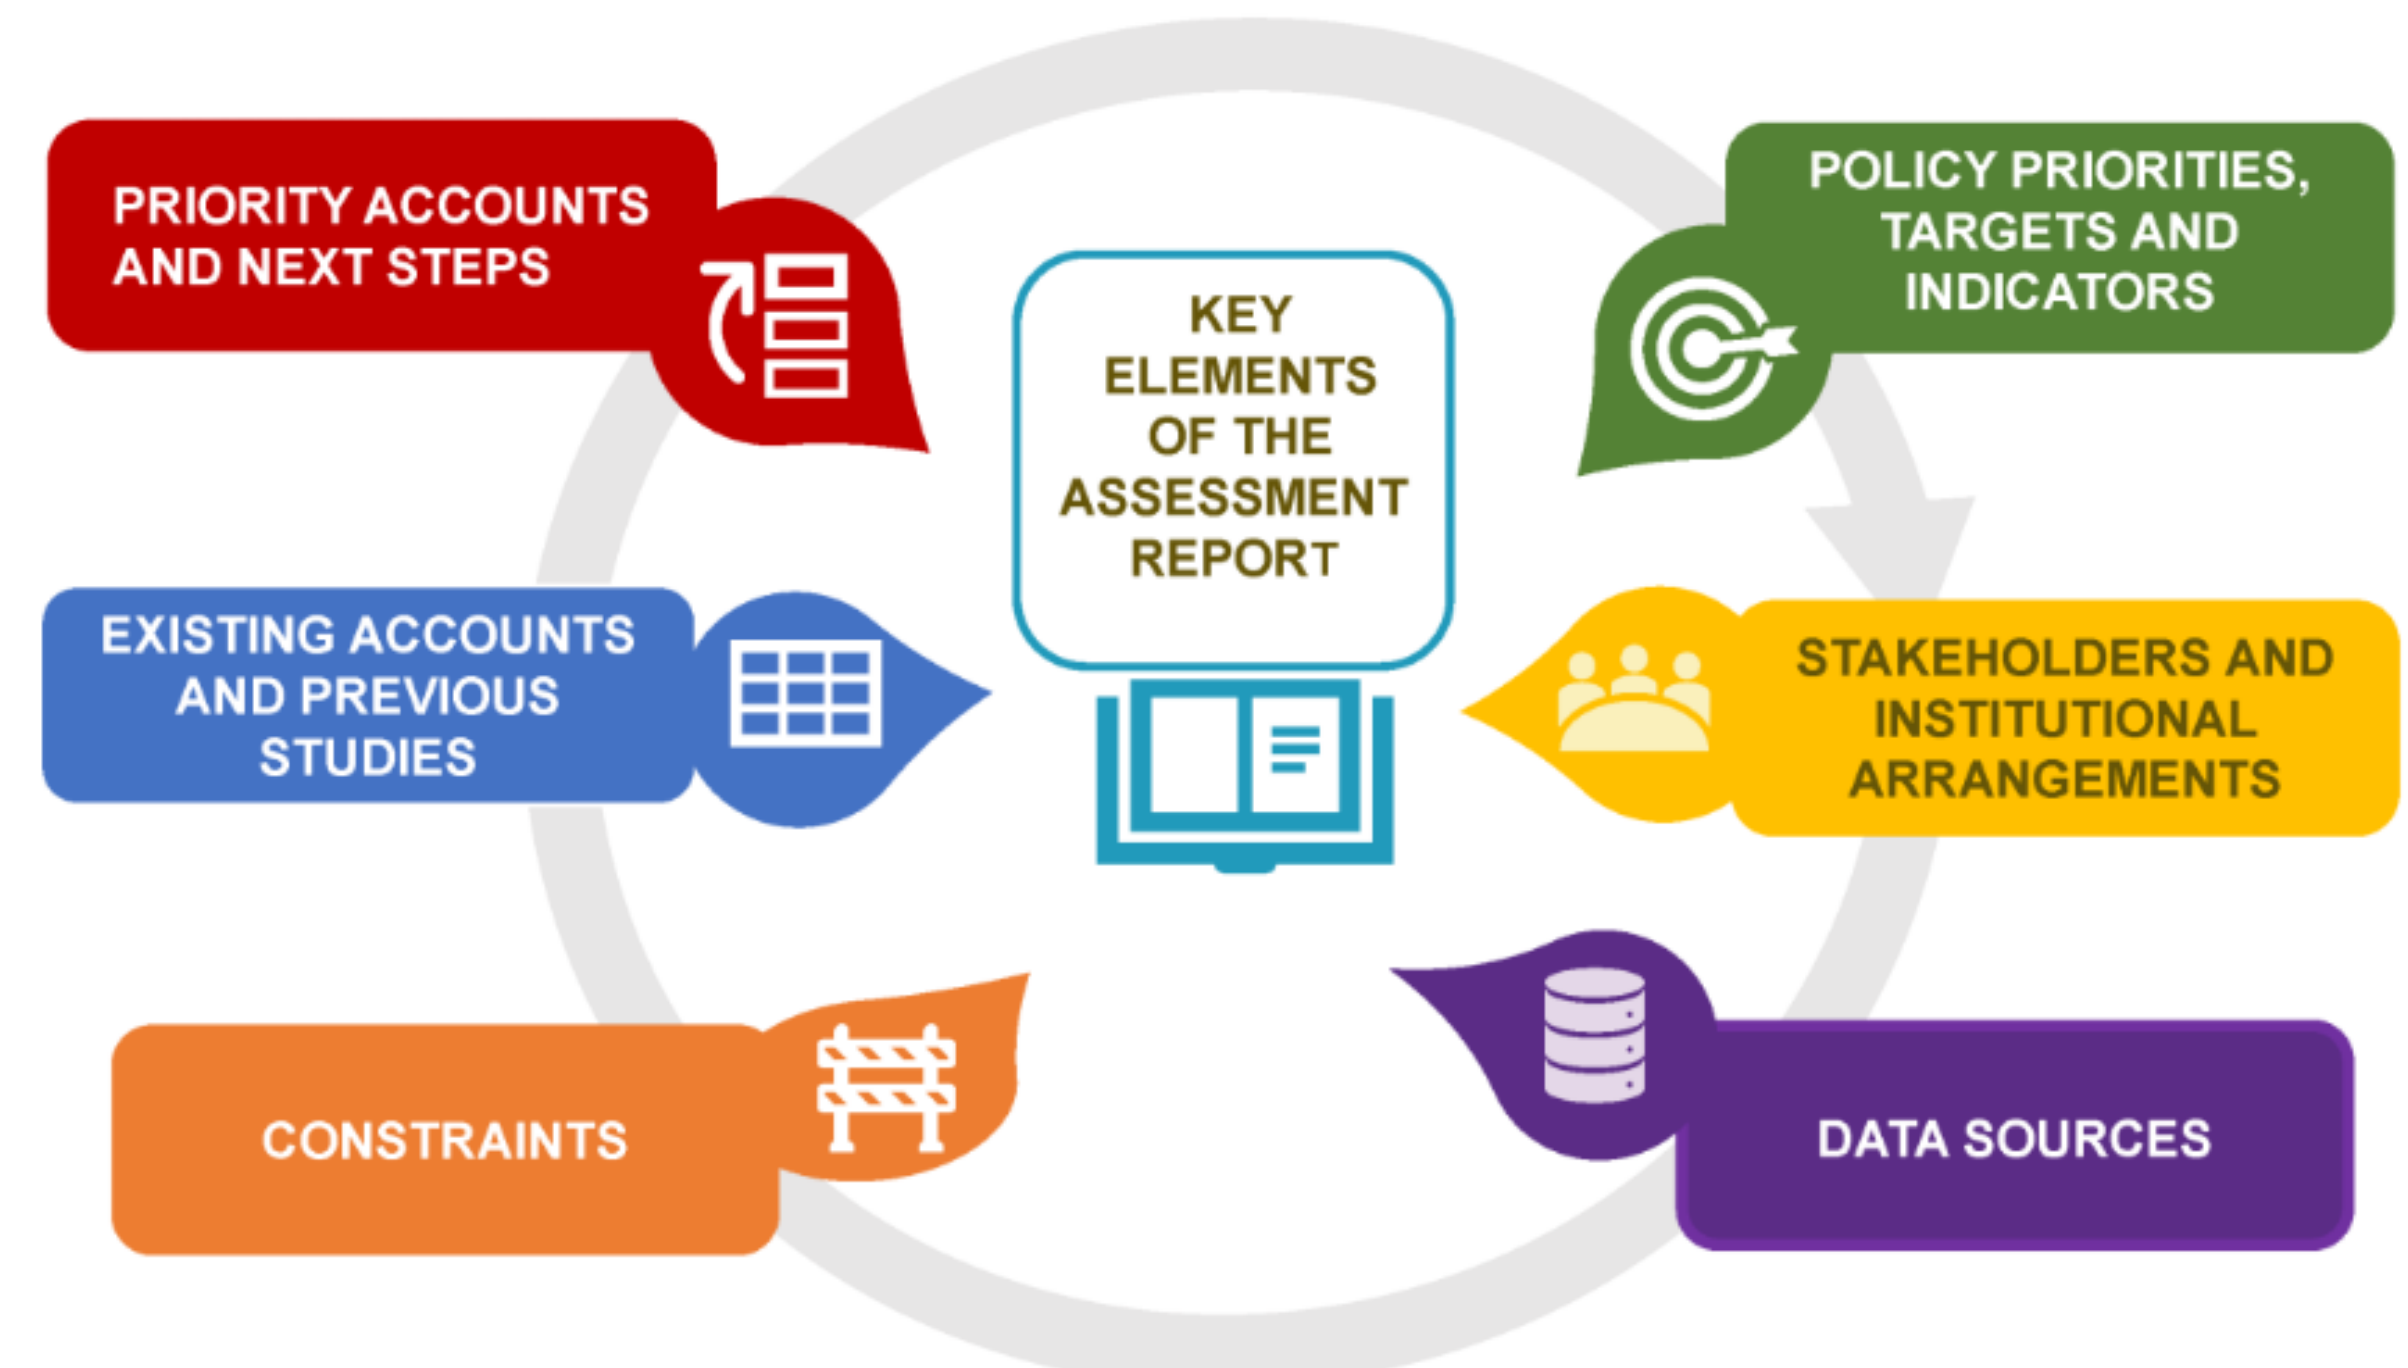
KEY ELEMENTS OF THE ASSESSMENT REPORT

POLICY PRIORITIES, TARGETS AND INDICATORS

STAKEHOLDERS AND INSTITUTIONAL ARRANGEMENTS

DATA SOURCES

CONSTRAINTS

EXISTING ACCOUNTS AND PREVIOUS STUDIES

PRIORITY ACCOUNTS AND NEXT STEPS